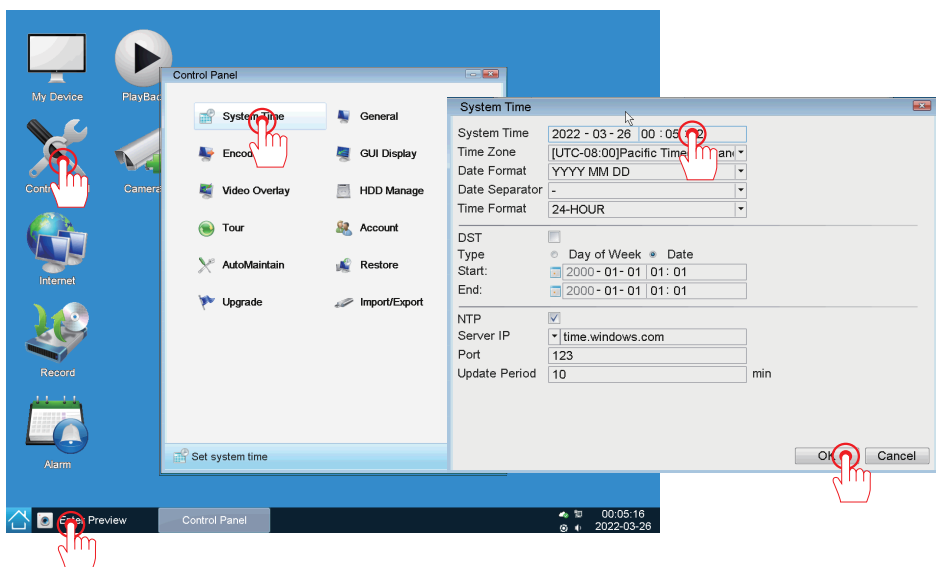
My Device

PlayBac

Contr l

Camera

Internet

Record

Alarm

Control Panel

System Time

General

Enco

GUI Display

Video Overlay

HDD Manage

Tour

Account

AutoMaintain

Restore

Upgrade

Import/Export

Set system time

System Time

System Time 2022 - 03 - 26 00 : 05 : 2

Time Zone [UTC-08:00]Pacific Time ane

Date Format YYYY MM DD

Date Separator -

Time Format 24-HOUR

DST

Type Day of Week Date

Start: 2000 - 01 - 01 01 : 01

End: 2000 - 01 - 01 01 : 01

NTP

Server IP time.windows.com

Port 123

Update Period 10 min

OK Cancel

E Preview

Control Panel

00:05:16
2022-03-26